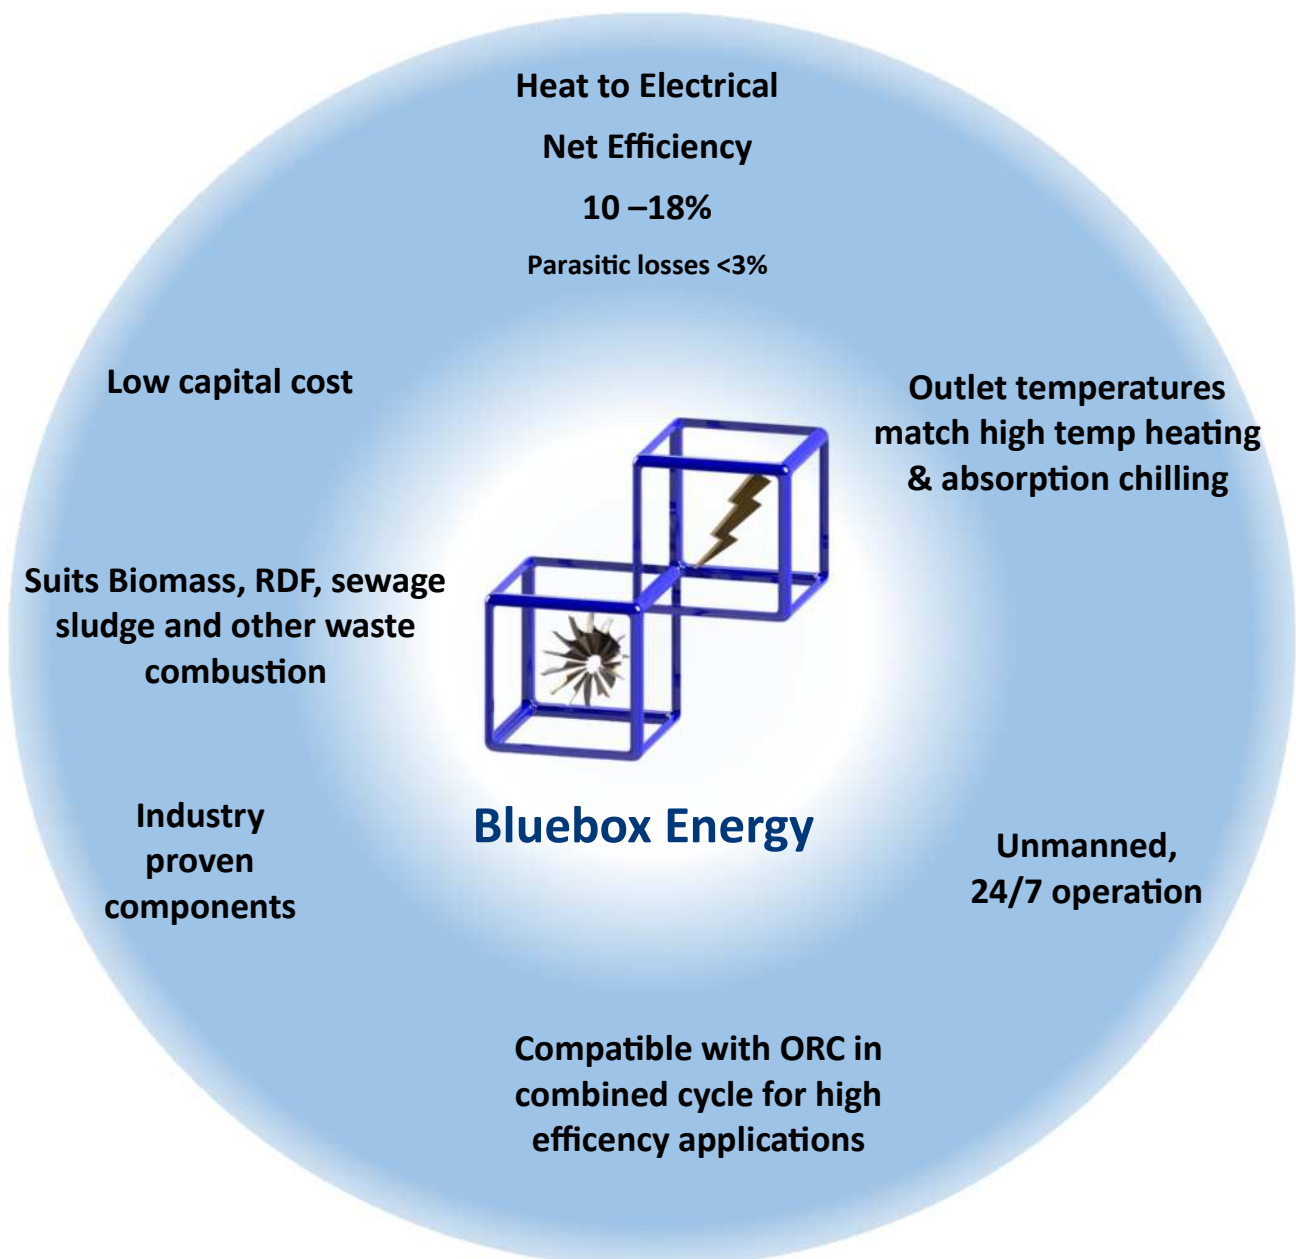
Heat to Electrical
Net Efficiency
10 –18%
Parasitic losses <3%

Low capital cost

Outlet temperatures match high temp heating & absorption chilling

Suits Biomass, RDF, sewage sludge and other waste combustion

Bluebox Energy

Industry proven components

Unmanned, 24/7 operation

Compatible with ORC in combined cycle for high efficency applications